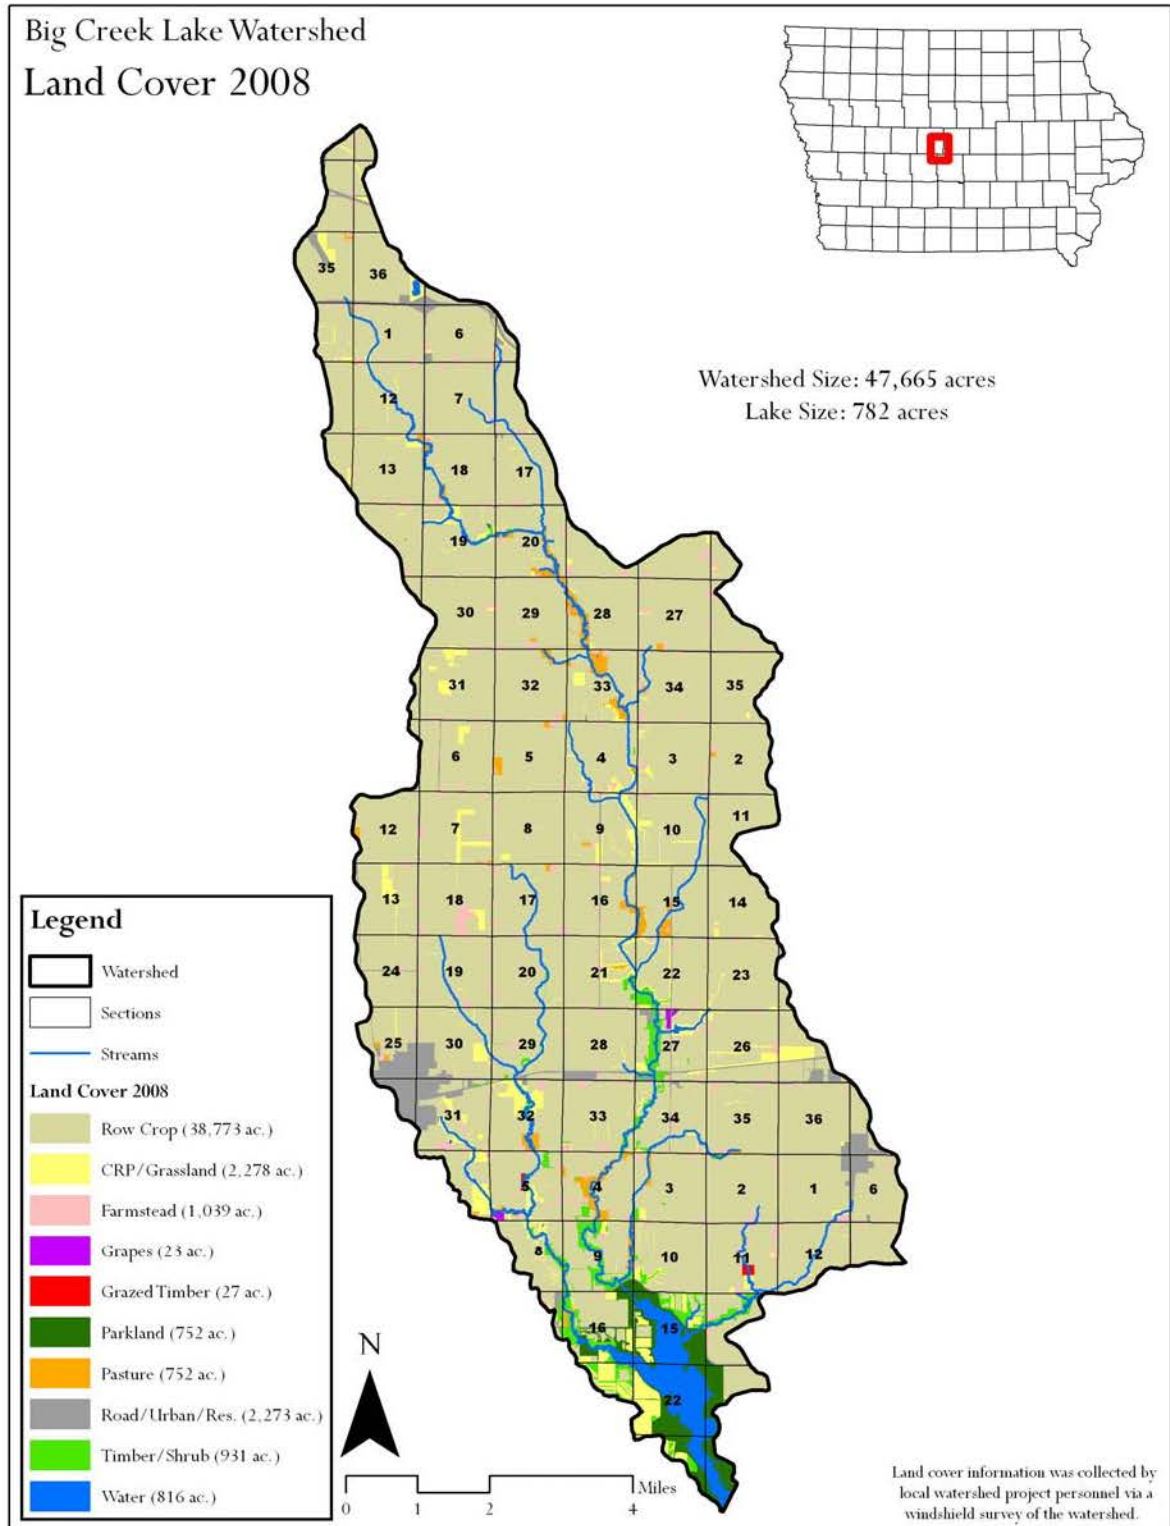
Big Creek Lake Watershed
Land Cover 2008

Watershed Size: 47,665 acres
Lake Size: 782 acres

35 36
1 6
12 7
13 18 17
19 20
30 29 28 27
31 32 33 34 35
6 5 4 3 2
12 7 8 9 10 11
13 18 17 16 15 14
24 19 20 21 22 23
25 30 29 28 27 26
31 32 33 34 35 36
5 4 3 2 1 6
8 9 10 11 12
16 15
22

Legend
Watershed
Sections
Streams
Land Cover 2008
Row Crop (38,773 ac.)
CRP/Grassland (2,278 ac.)
Farmstead (1,039 ac.)
Grapes (23 ac.)
Grazed Timber (27 ac.)
Parkland (752 ac.)
Pasture (752 ac.)
Road/Urban/Res. (2,273 ac.)
Timber/Shrub (931 ac.)
Water (816 ac.)

N

0 1 2 4 Miles

Land cover information was collected by local watershed project personnel via a windshield survey of the watershed.